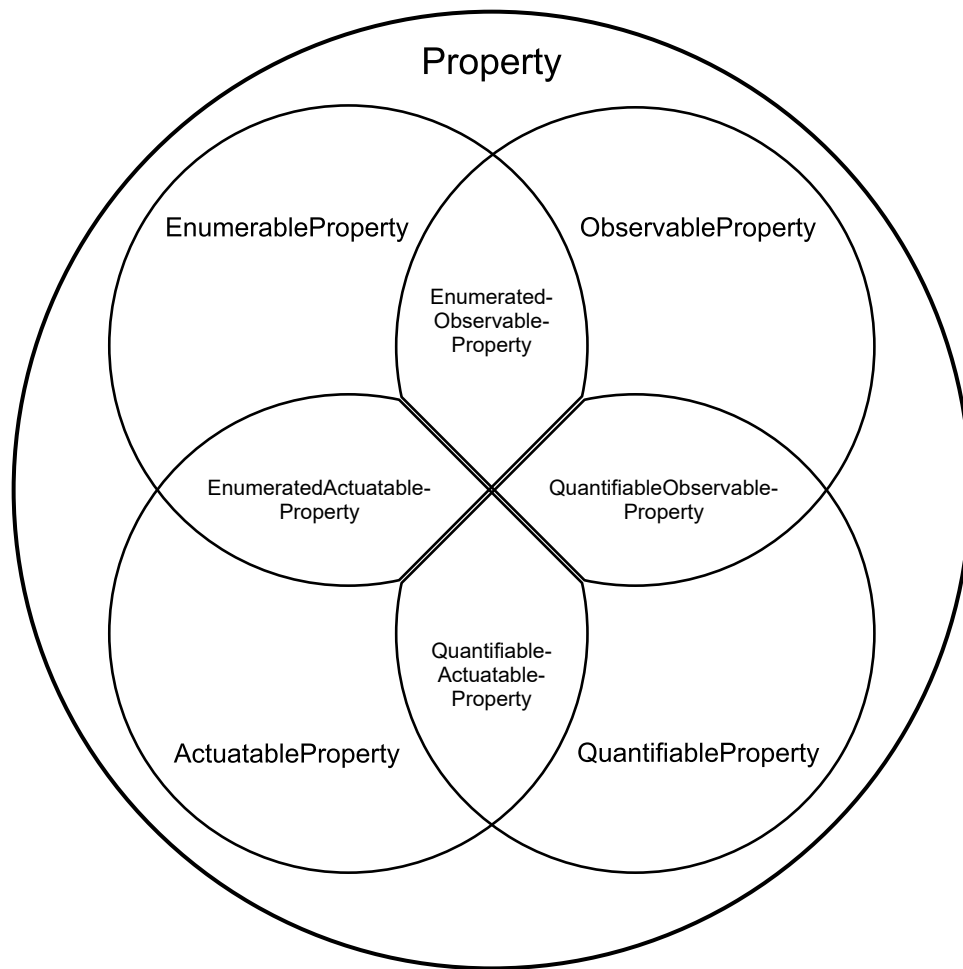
Property

EnumerableProperty

ObservableProperty

Enumerated-
Observable-
Property

EnumeratedActuatable-
Property

QuantifiableObservable-
Property

Quantifiable-
Actuatable-
Property

ActuatableProperty

QuantifiableProperty